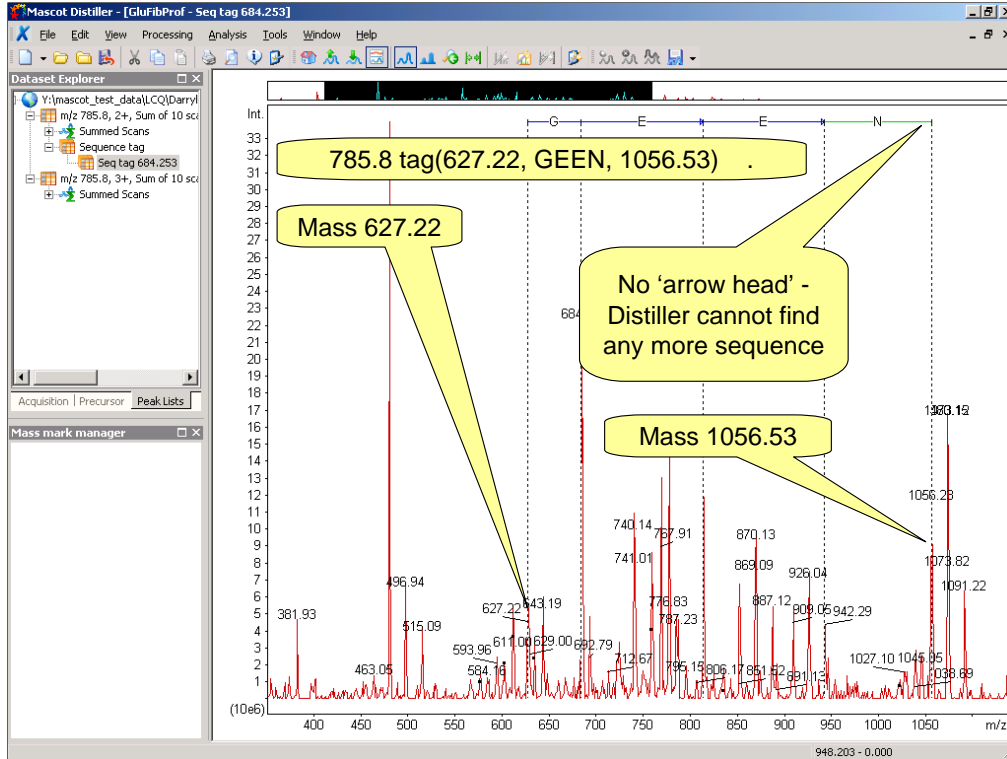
Mascot Distiller - [GluFibProf - Seq tag 684.253]

File Edit View Processing Analysis Tools Window Help

Dataset Explorer

Y:\mascot_test_data\LCQ\Darryl
m/z 785.8, 2+, Sum of 10 sca
Summed Scans
Sequence tag
Seq tag 684.253
m/z 785.8, 3+, Sum of 10 sca
Summed Scans

Acquisition | Precursor | Peak Lists

Mass mark manager

Int.

G E E N

785.8 tag(627.22, GEEN, 1056.53) .

Mass 627.22

No ‘arrow head’ - Distiller cannot find any more sequence

Mass 1056.53

684

1060.15

33
32
31
30
29
28
27
26
25
24
23
22
21
20
19
18
17
16
15
14
13
12
11
10
9
8
7
6
5
4
3
2
1
(10e6)

1056.23
740.14
767.91
870.13
741.01
869.09
1073.82
926.04
496.94
1091.22
776.83
887.12
643.19
381.93
627.22
909.05
942.29
515.09
787.23
611.06
629.00
593.96
692.79
712.67
1027.10
1045.05
463.05
584.16
795.15
806.17
851.52
891.13
1038.69

400 450 500 550 600 650 700 750 800 850 900 950 1000 1050 m/z

948.203 - 0.000